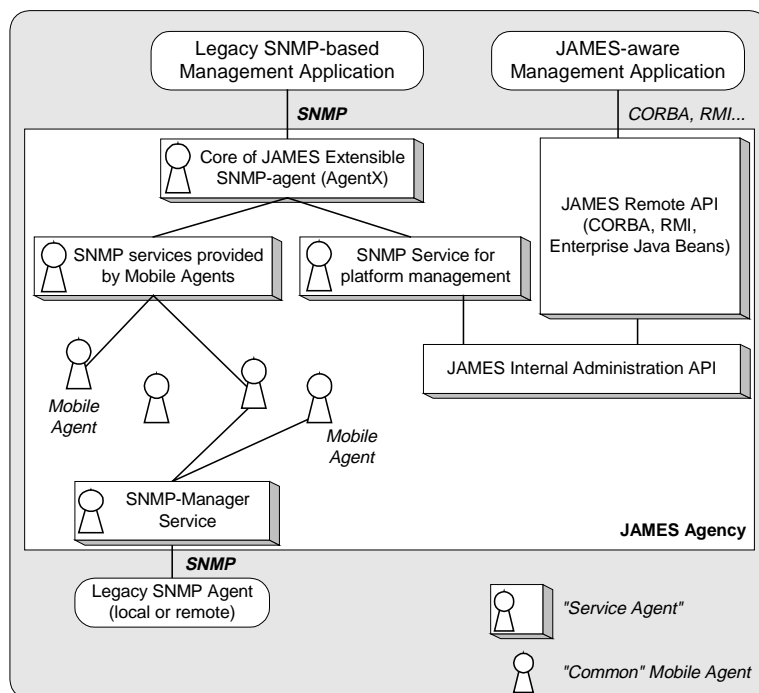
Legacy SNMP-based Management Application

JAMES-aware Management Application

SNMP

CORBA, RMI...

Core of JAMES Extensible SNMP-agent (AgentX)

JAMES Remote API (CORBA, RMI, Enterprise Java Beans)

SNMP services provided by Mobile Agents

SNMP Service for platform management

JAMES Internal Administration API

Mobile Agent

Mobile Agent

SNMP-Manager Service

JAMES Agency

SNMP

Legacy SNMP Agent (local or remote)

"Service Agent"

"Common" Mobile Agent